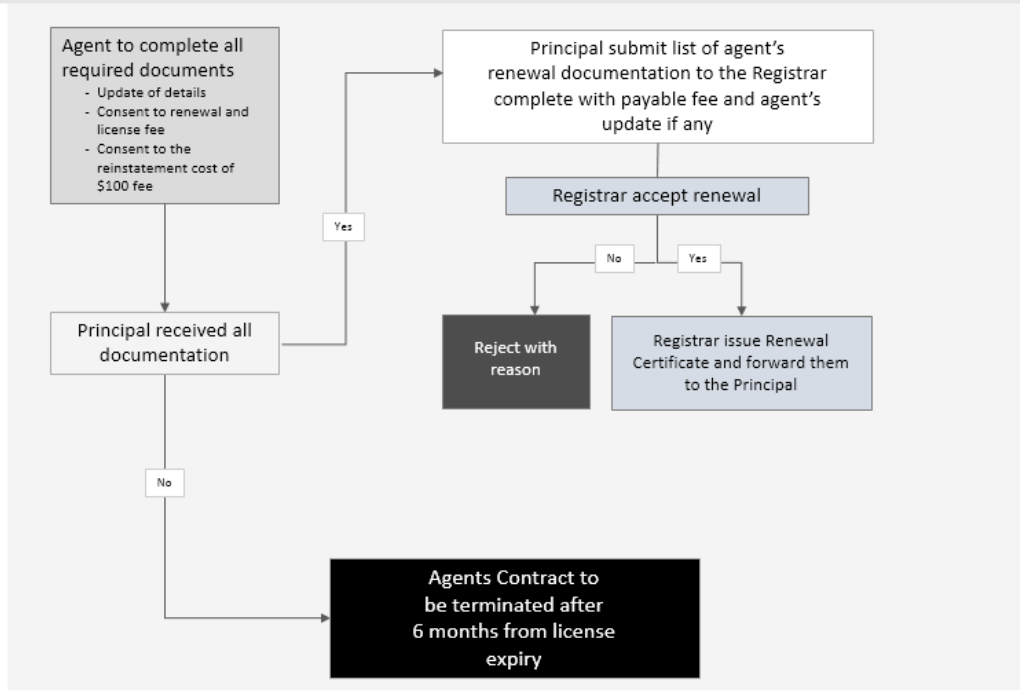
Agent to complete all required documents
- Update of details
- Consent to renewal and license fee
- Consent to the reinstatement cost of \$100 fee

Yes

Principal submit list of agent's renewal documentation to the Registrar complete with payable fee and agent's update if any

Registrar accept renewal

No

Yes

Principal received all documentation

Reject with reason

Registrar issue Renewal Certificate and forward them to the Principal

No

Agents Contract to be terminated after 6 months from license expiry